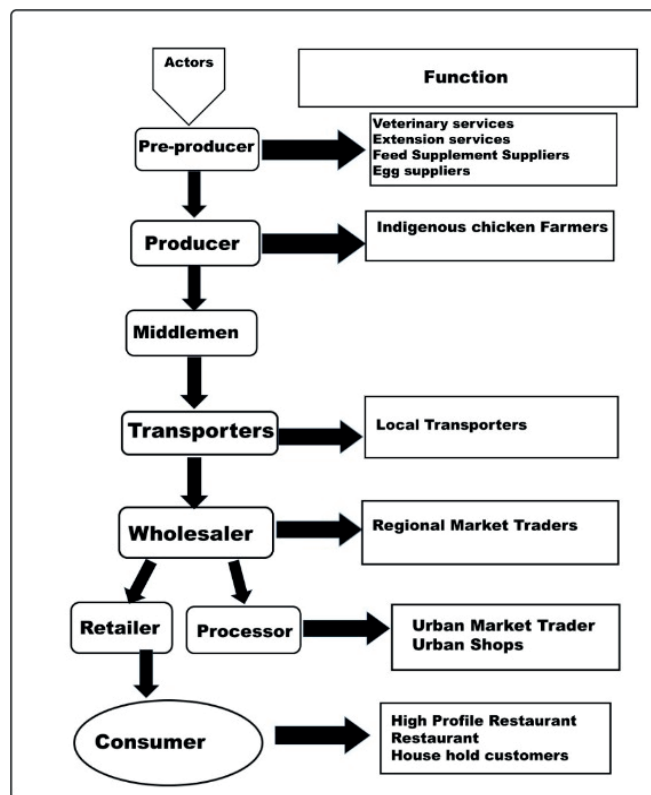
Actors

Function

Pre-producer

Veterinary services
Extension services
Feed Supplement Suppliers
Egg suppliers

Producer

Indigenous chicken Farmers

Middlemen

Transporters

Local Transporters

Wholesaler

Regional Market Traders

Retailer

Processor

Urban Market Trader
Urban Shops

Consumer

High Profile Restaurant
Restaurant
House hold customers